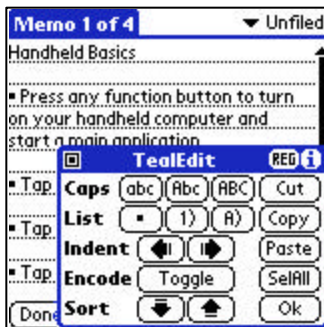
Memo 1 of 4
▼ Unfiled
Handheld Basics

• Press any function button to turn on your handheld computer and start a main application.

• Tap
• Tap
• Tap
Done

TealEdit
REG
Caps abc Abc ABC Cut
List • 1) A) Copy
Indent Paste
Encode Toggle SelAll
Sort Ok